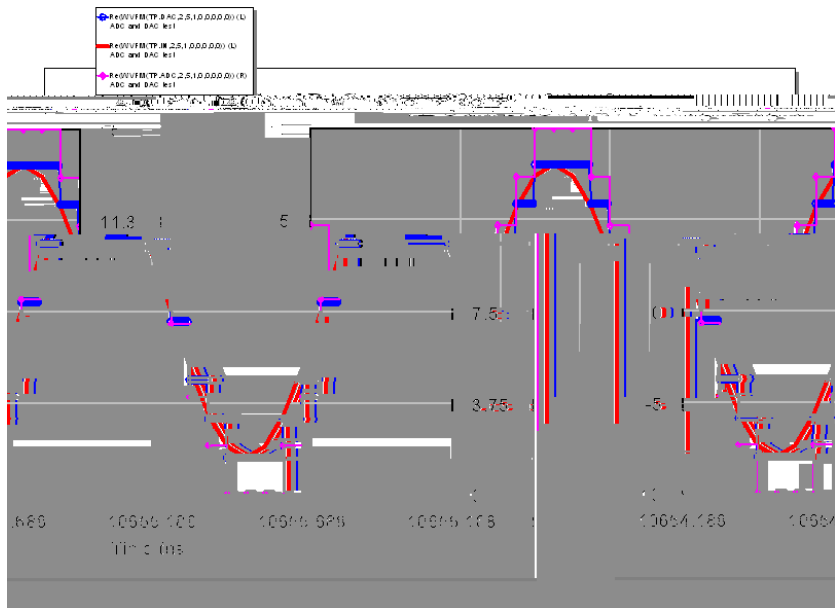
Re(WVFM(TP_DAC,2,5,1,0,0,0,0,0)) (L)
ADC and DAC test

Re(WVFM(TP_IN,2,5,1,0,0,0,0,0)) (L)
ADC and DAC test

Re(WVFM(TP_ADC,2,5,1,0,0,0,0,0)) (R)
ADC and DAC test

11.3

5

7.5

0

3.75

-5

.680

10656.120

10655.626

10655.108

10654.180

1065

Time (ns)